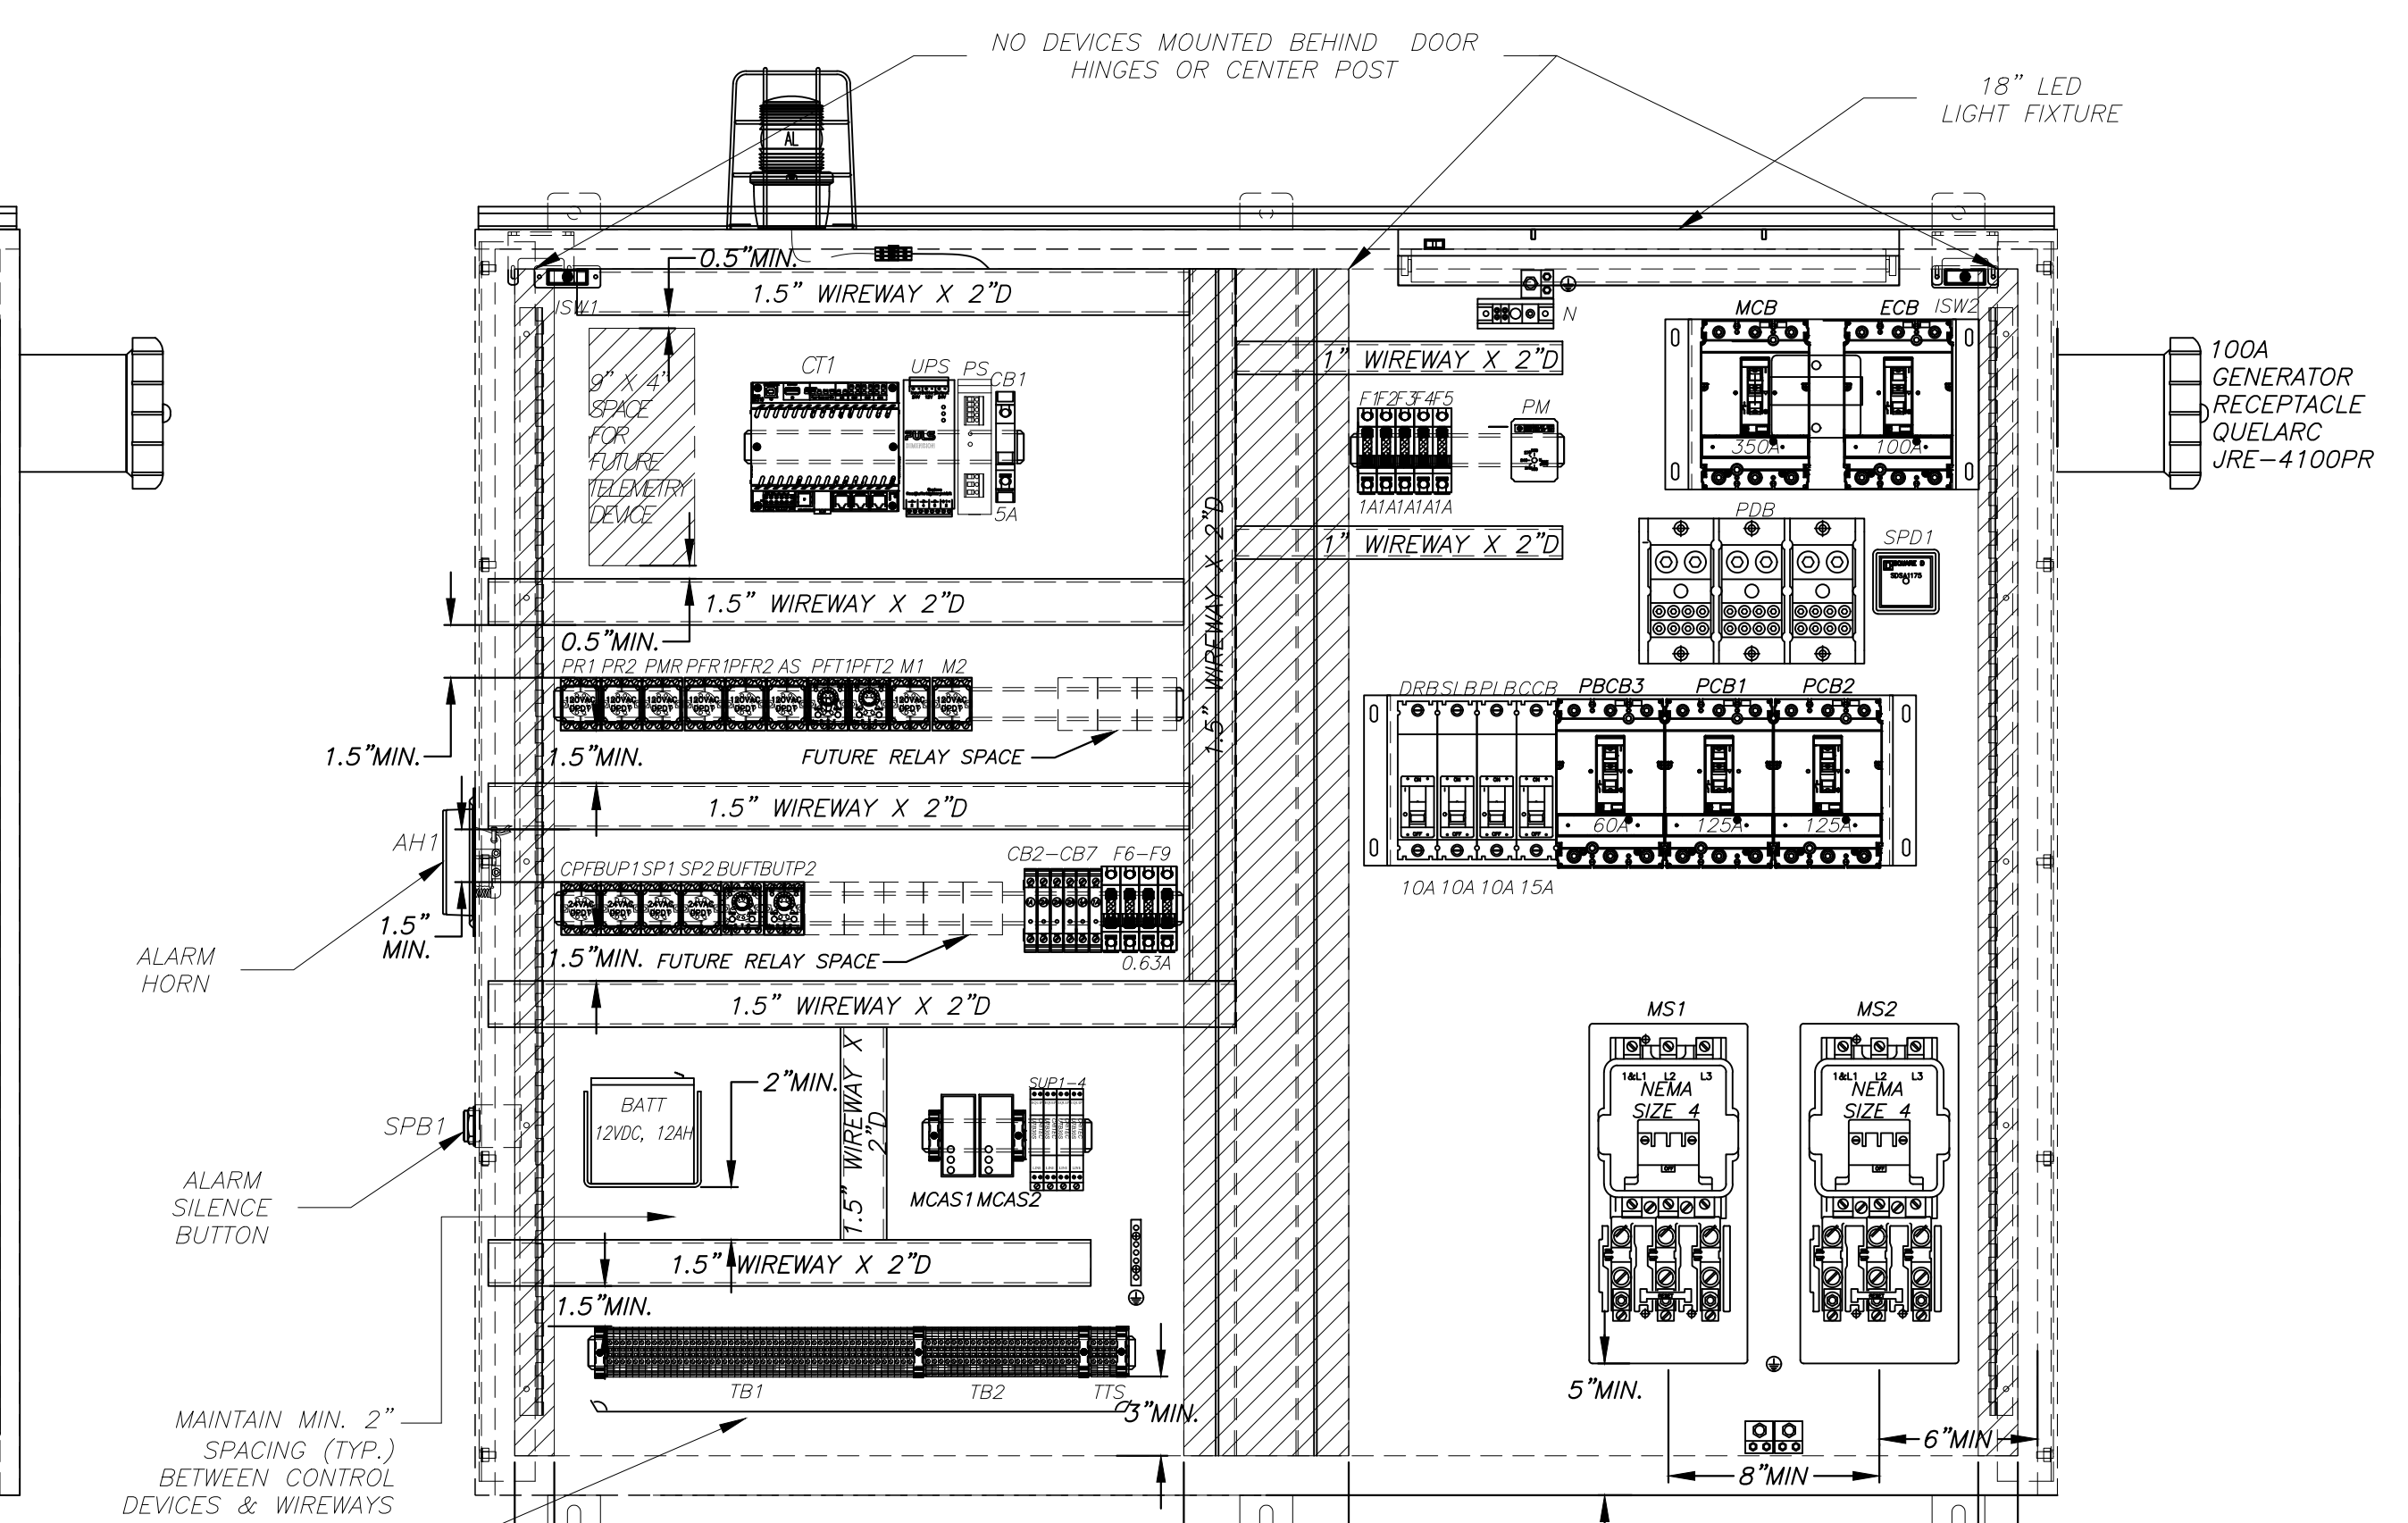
NO DEVICES MOUNTED BEHIND DOOR HINGES OR CENTER POST

18" LED LIGHT FIXTURE

AL

0.5"MIN.

1.5" WIREWAY X 2"D

ISW1

9" X 4" SPACE FOR FUTURE TELEMETRY DEVICE

CT1

UPS PS CB1

5A

1" WIREWAY X 2"D

N

F1F2F3F4F5

PM

1A1A1A1A1A

1" WIREWAY X 2"D

MCB ECB ISW2

350A 100A

100A GENERATOR RECEPTACLE QUELARC JRE-4100PR

PDB

SPD1

1.5" WIREWAY X 2"D

0.5"MIN.

PR1 PR2 PMR PFR1PFR2 AS PFT1PFT2 M1 M2

1.5"MIN.

1.5"MIN.

FUTURE RELAY SPACE

1.5" WIREWAY X 2"D

DRBSLBPLBCCB PBCB3 PCB1 PCB2

60A 125A 125A

10A 10A 10A 15A

AH1

CPFBUP1SP1 SP2 BUFTBUTP2

CB2-CB7 F6-F9

1.5" MIN.

ALARM HORN

1.5"MIN. FUTURE RELAY SPACE

0.63A

1.5" WIREWAY X 2"D

MS1 MS2

NEMA SIZE 4

NEMA SIZE 4

BATT 12VDC, 12AH

2"MIN.

1.5" WIREWAY X 2"D

SUP1-4

MCAS1 MCAS2

SPB1

ALARM SILENCE BUTTON

1.5" WIREWAY X 2"D

1.5"MIN.

TB1 TB2 TTS

3"MIN.

5"MIN.

6"MIN

8"MIN

MAINTAIN MIN. 2" SPACING (TYP.) BETWEEN CONTROL DEVICES & WIREWAYS

1.5" WIREWAY X 2"D